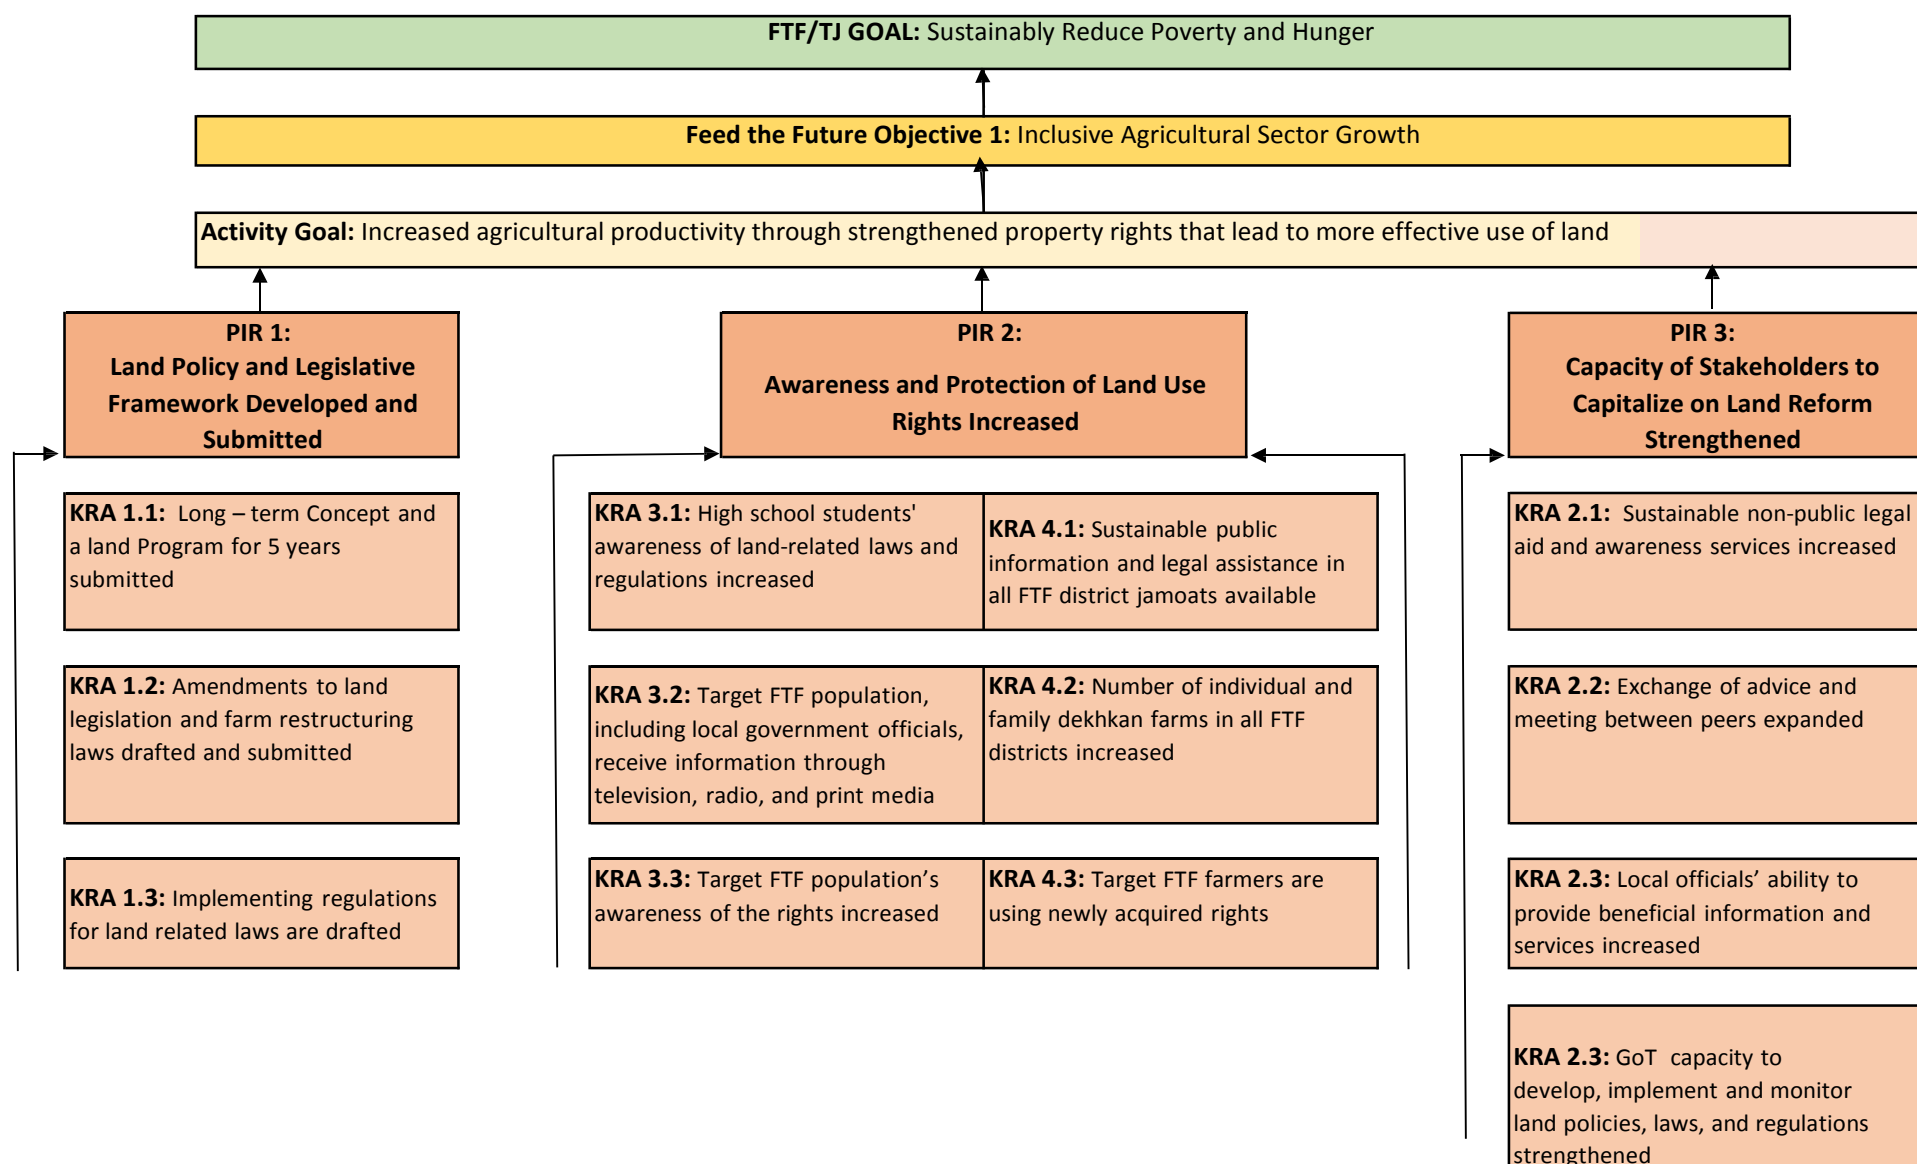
FTF/TJ GOAL: Sustainably Reduce Poverty and Hunger

Feed the Future Objective 1: Inclusive Agricultural Sector Growth

Activity Goal: Increased agricultural productivity through strengthened property rights that lead to more effective use of land

PIR 1: Land Policy and Legislative Framework Developed and Submitted

KRA 1.1: Long – term Concept and a land Program for 5 years submitted

KRA 1.2: Amendments to land legislation and farm restructuring laws drafted and submitted

KRA 1.3: Implementing regulations for land related laws are drafted

PIR 2: Awareness and Protection of Land Use Rights Increased

KRA 3.1: High school students' awareness of land-related laws and regulations increased

KRA 4.1: Sustainable public information and legal assistance in all FTF district jamoats available

KRA 3.2: Target FTF population, including local government officials, receive information through television, radio, and print media

KRA 4.2: Number of individual and family dekhkan farms in all FTF districts increased

KRA 3.3: Target FTF population's awareness of the rights increased

KRA 4.3: Target FTF farmers are using newly acquired rights

PIR 3: Capacity of Stakeholders to Capitalize on Land Reform Strengthened

KRA 2.1: Sustainable non-public legal aid and awareness services increased

KRA 2.2: Exchange of advice and meeting between peers expanded

KRA 2.3: Local officials' ability to provide beneficial information and services increased

KRA 2.3: GoT capacity to develop, implement and monitor land policies, laws, and regulations strengthened